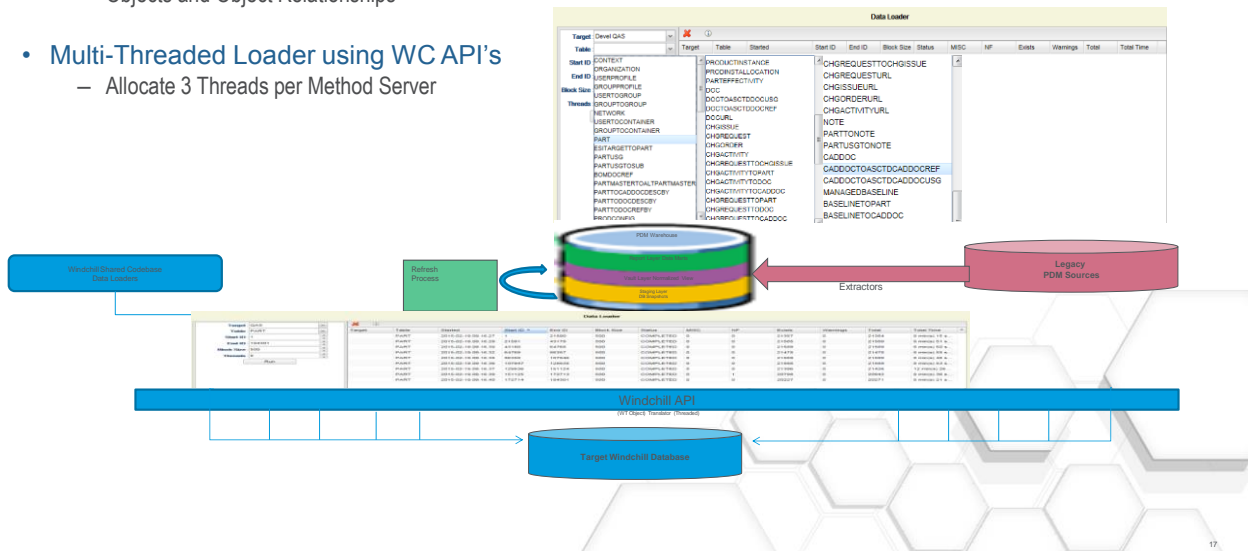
Objects and Object Relationships

• Multi-Threaded Loader using WC API's
– Allocate 3 Threads per Method Server

Data Loader

Target Devel QAS
Table
Start ID
End ID
Block Size
Threads

Target | Table | Started | Start ID | End ID | Block Size | Status | MISC | NF | Exists | Warnings | Total | Total Time

CONTEXT
ORGANIZATION
USERPROFILE
GROUPPROFILE
USERTOGROUP
GROUPTOGROUP
NETWORK
USERTOCONTAINER
GROUPTOCONTAINER
PART
ESITARGETTOPART
PARTUSG
PARTUSGTOSUB
BOMDOCREF
PARTMASTERTOALTPARTMASTER
PARTTOCADDOCDESCBY
PARTTODOCDESCBY
PARTTODOCREFBY
PRODCONFIG

PRODUCTINSTANCE
PRODINSTALLOCATION
PARTEFFECTIVITY
DOC
DOCTOASCTDOCUSG
DOCTOASCTDOCREF
DOCURL
CHGISSUE
CHGREQUEST
CHGORDER
CHGACTIVITY
CHGREQUESTTOCHGISSUE
CHGACTIVITYTOPART
CHGACTIVITYTODOC
CHGACTIVITYTOCADDOC
CHGREQUESTTOPART
CHGREQUESTTODOC
CHGREQUESTTOCADDOC

CHGREQUESTTOCHGISSUE
CHGREQUESTURL
CHGISSUEURL
CHGORDERURL
CHGACTIVITYURL
NOTE
PARTTONOTE
PARTUSGTONOTE
CADDOC
CADDOCTOASCTDCADDOCREF
CADDOCTOASCTDCADDOCUSG
MANAGEDBASELINE
BASELINETOPART
BASELINETOCADDOC

Windchill Shared Codebase
Data Loaders

Refresh
Process

PDM Warehouse
Master Layer Data Marts
Staging Layer
DB Snapshots

Legacy
PDM Sources

Extractors

Data Loader

Windchill API
(WT Object) Translator (Threaded)

Target Windchill Database

17